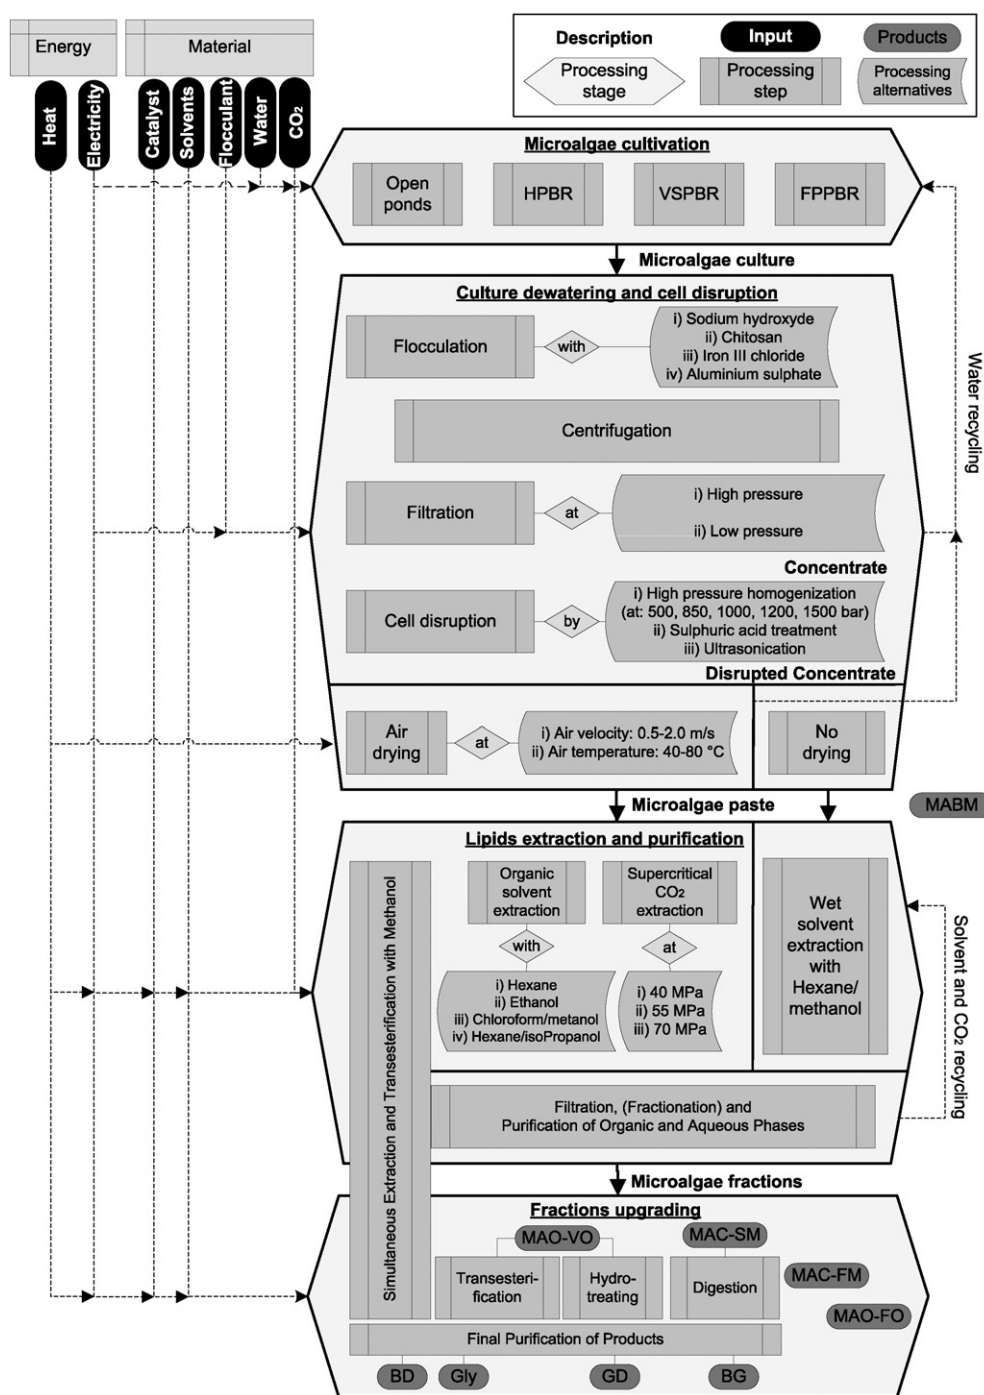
Energy

Material

Heat

Electricity

Catalyst

Solvents

Flocculant

Water

$CO_2$

Description

Input

Products

Processing stage

Processing step

Processing alternatives

Microalgae cultivation

Open ponds

HPBR

VSPBR

FPPBR

Microalgae culture

Culture dewatering and cell disruption

Flocculation

with

i) Sodium hydroxyde
ii) Chitosan
iii) Iron III chloride
iv) Aluminium sulphate

Centrifugation

Filtration

at

i) High pressure
ii) Low pressure

Concentrate

Cell disruption

by

i) High pressure homogenization (at: 500, 850, 1000, 1200, 1500 bar)
ii) Sulphuric acid treatment
iii) Ultrasonication

Disrupted Concentrate

Water recycling

Air drying

at

i) Air velocity: 0.5-2.0 m/s
ii) Air temperature: 40-80 °C

No drying

Microalgae paste

MABM

Lipids extraction and purification

Simultaneous Extraction and Transesterification with Methanol

Organic solvent extraction

Supercritical $CO_2$ extraction

with

at

i) Hexane
ii) Ethanol
iii) Chloroform/metanol
iv) Hexane/isoPropanol

i) 40 MPa
ii) 55 MPa
iii) 70 MPa

Wet solvent extraction with Hexane/methanol

Solvent and $CO_2$ recycling

Filtration, (Fractionation) and Purification of Organic and Aqueous Phases

Microalgae fractions

Fractions upgrading

MAO-VO

MAC-SM

Transesterification

Hydrotreating

Digestion

MAC-FM

MAO-FO

Final Purification of Products

BD

Gly

GD

BG